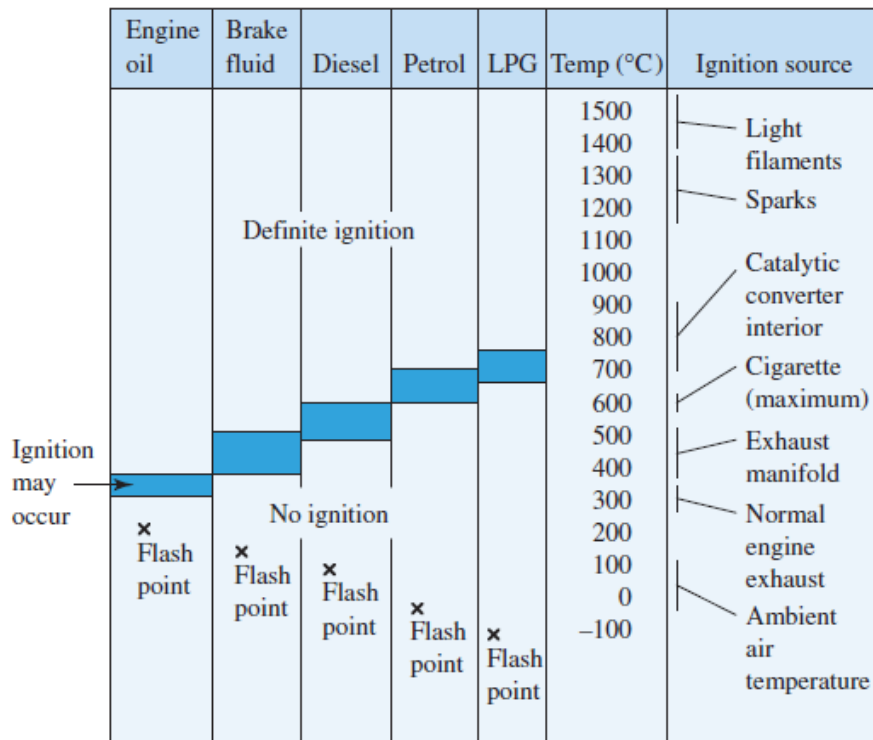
| Engine oil | Brake fluid | Diesel | Petrol | LPG | Temp (°C) | Ignition source |
|---|---|---|---|---|---|---|

Definite ignition

1500
1400
1300
1200
1100
1000
900
800
700
600
500
400
300
200
100
0
–100

Light filaments
Sparks
Catalytic converter interior
Cigarette (maximum)
Exhaust manifold
Normal engine exhaust
Ambient air temperature

Ignition may occur

No ignition

× Flash point
× Flash point
× Flash point
× Flash point
× Flash point